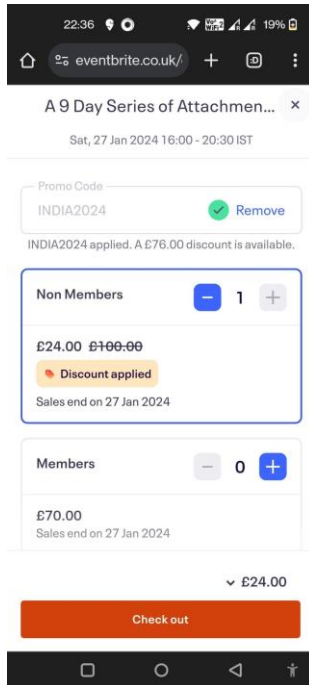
22:36

19%

eventbrite.co.uk/

+

A 9 Day Series of Attachmen...

×

Sat, 27 Jan 2024 16:00 - 20:30 IST

Promo Code

INDIA2024

Remove

INDIA2024 applied. A £76.00 discount is available.

Non Members

−

1

+

£24.00 ~~£100.00~~

Discount applied

Sales end on 27 Jan 2024

Members

−

0

+

£70.00

Sales end on 27 Jan 2024

£24.00

Check out